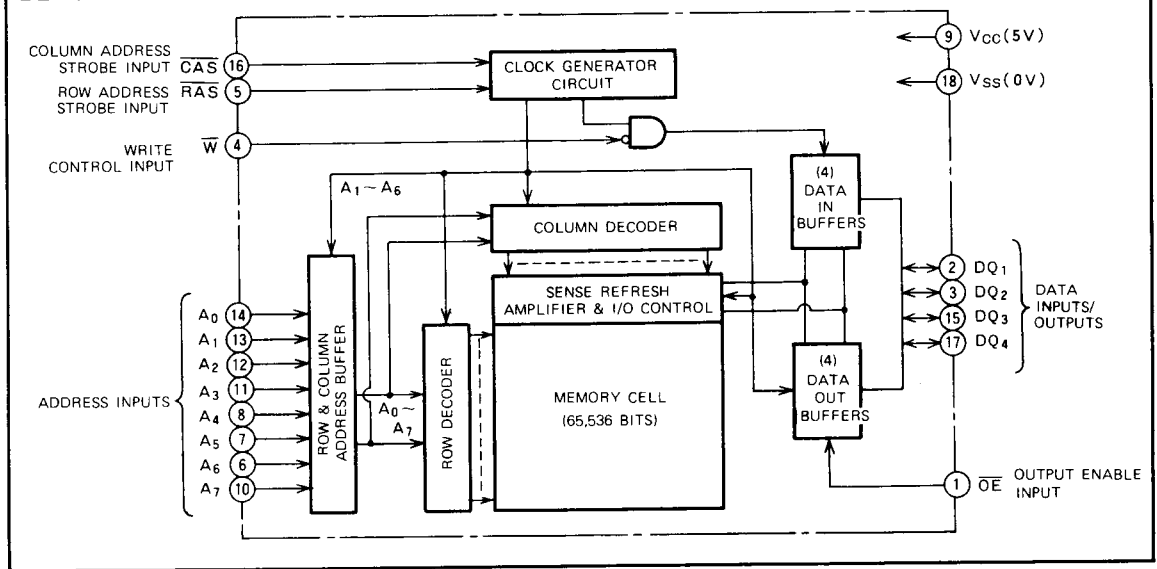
COLUMN ADDRESS STROBE INPUT $\overline{CAS}$ 16

ROW ADDRESS STROBE INPUT $\overline{RAS}$ 5

WRITE CONTROL INPUT $\overline{W}$ 4

CLOCK GENERATOR CIRCUIT

9 $V_{CC}$(5V)

18 $V_{SS}$(0V)

$A_1 \sim A_6$

COLUMN DECODER

(4) DATA IN BUFFERS

SENSE REFRESH AMPLIFIER & I/O CONTROL

ADDRESS INPUTS

$A_0$ 14
$A_1$ 13
$A_2$ 12
$A_3$ 11
$A_4$ 8
$A_5$ 7
$A_6$ 6
$A_7$ 10

ROW & COLUMN ADDRESS BUFFER

$A_0 \sim A_7$

ROW DECODER

MEMORY CELL (65,536 BITS)

(4) DATA OUT BUFFERS

2 $DQ_1$
3 $DQ_2$
15 $DQ_3$
17 $DQ_4$

DATA INPUTS/ OUTPUTS

1 $\overline{OE}$ OUTPUT ENABLE INPUT